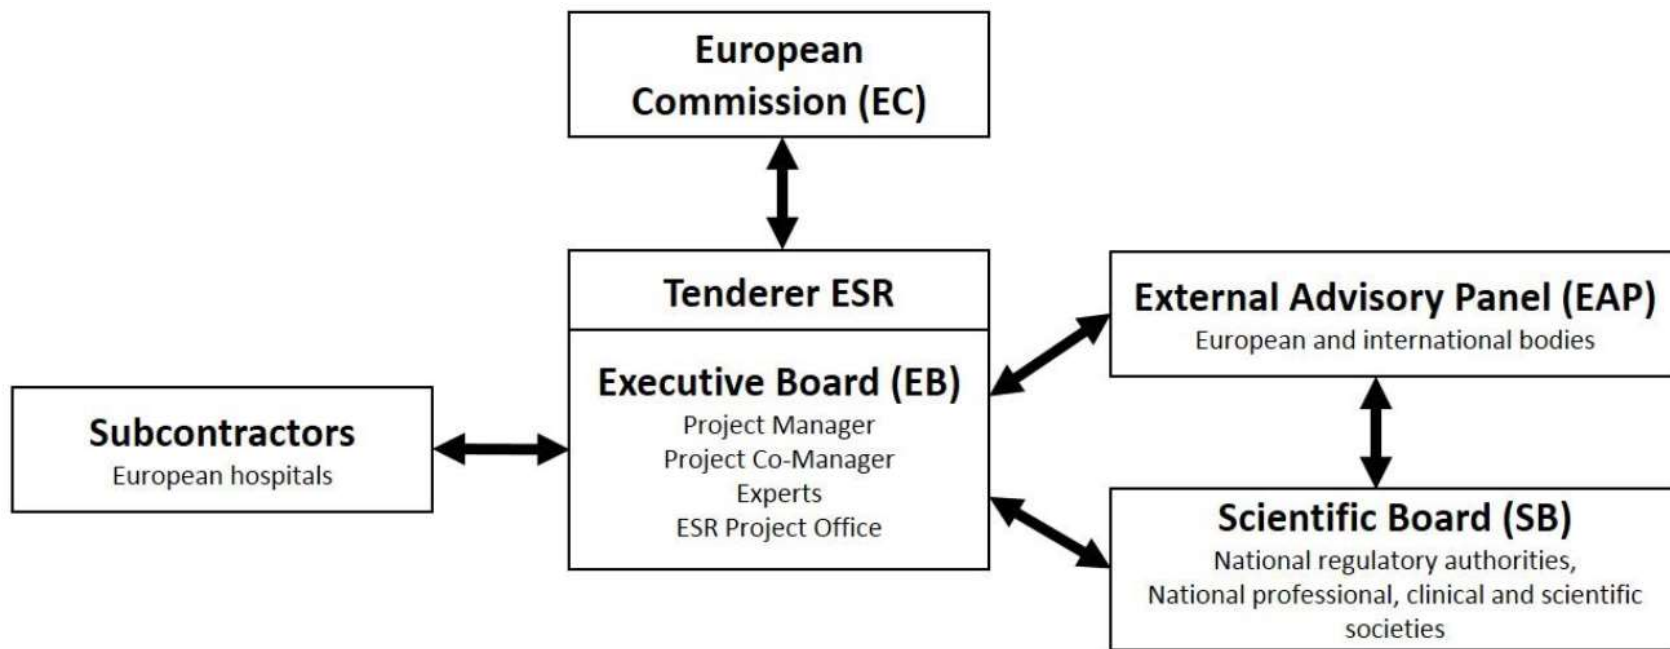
European Commission (EC)

Tenderer ESR

Executive Board (EB)
Project Manager
Project Co-Manager
Experts
ESR Project Office

Subcontractors
European hospitals

External Advisory Panel (EAP)
European and international bodies

Scientific Board (SB)
National regulatory authorities, National professional, clinical and scientific societies